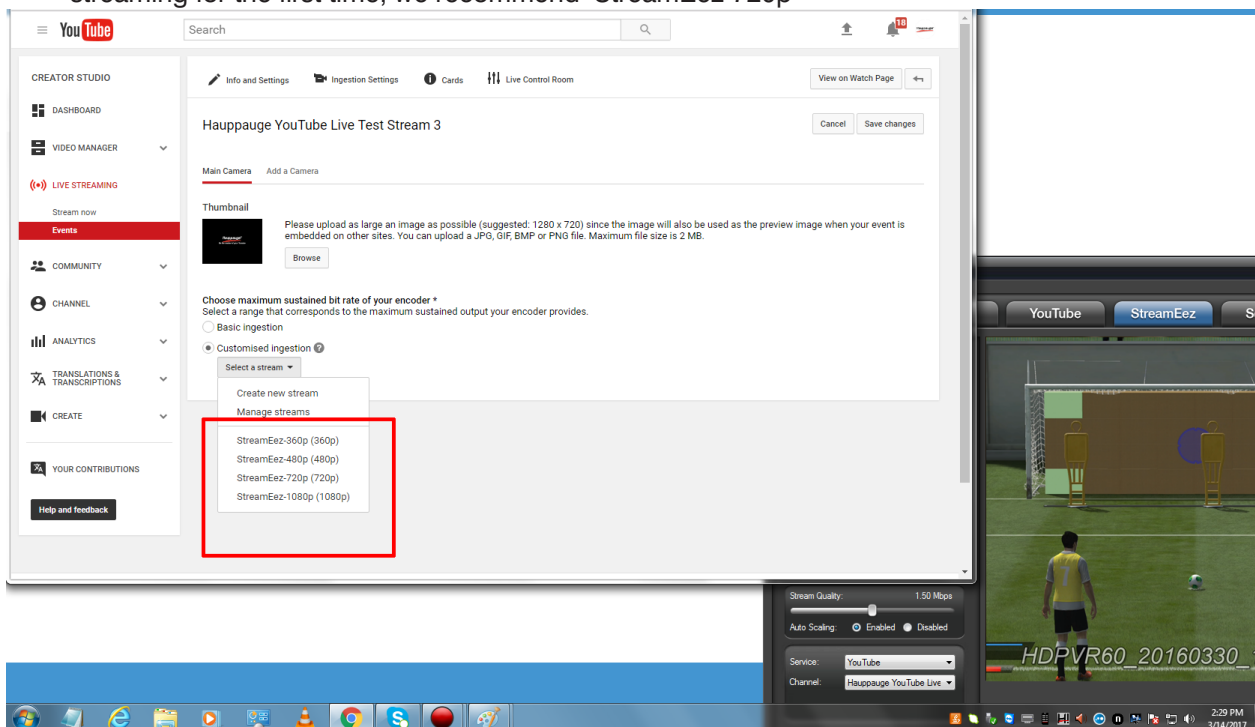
streaming for the first time, we recommend "StreamEez-720p"

You Tube

Search

18

CREATOR STUDIO

DASHBOARD

VIDEO MANAGER

LIVE STREAMING

Stream now

Events

COMMUNITY

CHANNEL

ANALYTICS

TRANSLATIONS & TRANSCRIPTIONS

CREATE

YOUR CONTRIBUTIONS

Help and feedback

Info and Settings

Ingestion Settings

Cards

Live Control Room

View on Watch Page

Hauppauge YouTube Live Test Stream 3

Cancel

Save changes

Main Camera

Add a Camera

Thumbnail

Please upload as large an image as possible (suggested: 1280 x 720) since the image will also be used as the preview image when your event is embedded on other sites. You can upload a JPG, GIF, BMP or PNG file. Maximum file size is 2 MB.

Browse

Choose maximum sustained bit rate of your encoder *
Select a range that corresponds to the maximum sustained output your encoder provides.

Basic ingestion

Customised ingestion

Select a stream

Create new stream

Manage streams

StreamEez-360p (360p)

StreamEez-480p (480p)

StreamEez-720p (720p)

StreamEez-1080p (1080p)

YouTube

StreamEez

S

HDPVR60_20160330_

Stream Quality:

1.50 Mbps

Auto Scaling:

Enabled

Disabled

Service:

YouTube

Channel:

Hauppauge YouTube Live

2:29 PM
3/14/2017